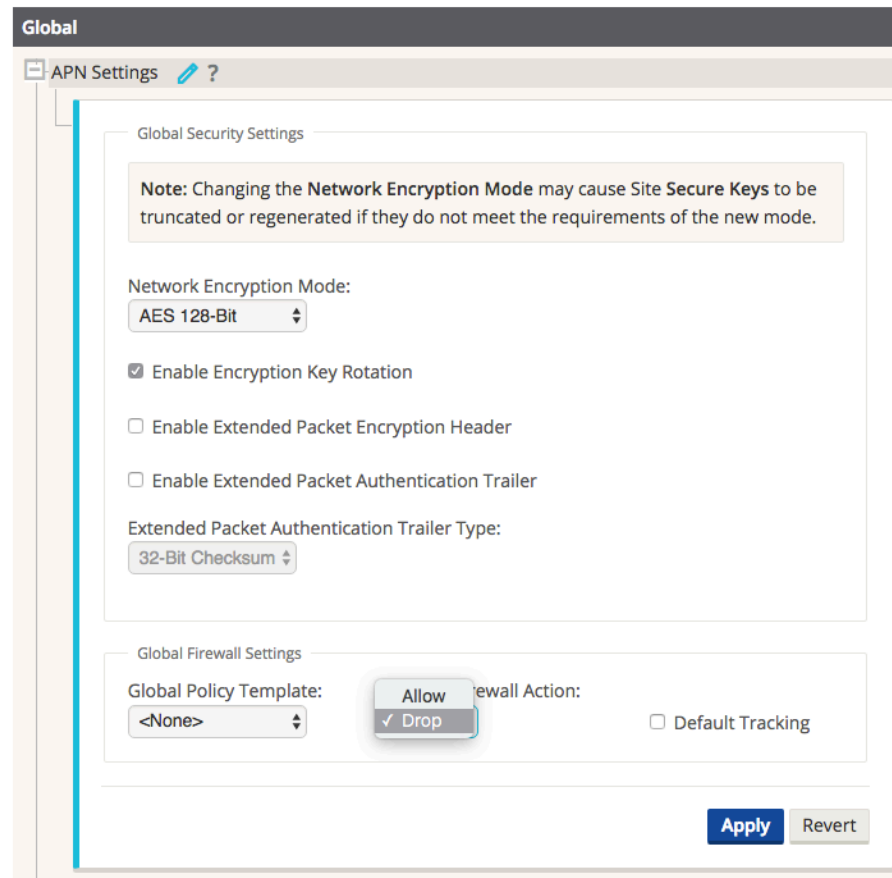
Global

APN Settings ?

Global Security Settings

**Note:** Changing the **Network Encryption Mode** may cause Site **Secure Keys** to be truncated or regenerated if they do not meet the requirements of the new mode.

Network Encryption Mode:
AES 128-Bit

Enable Encryption Key Rotation

Enable Extended Packet Encryption Header

Enable Extended Packet Authentication Trailer

Extended Packet Authentication Trailer Type:
32-Bit Checksum

Global Firewall Settings

Global Policy Template:
<None>

Allow
✓ Drop

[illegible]ewall Action:

Default Tracking

Apply Revert